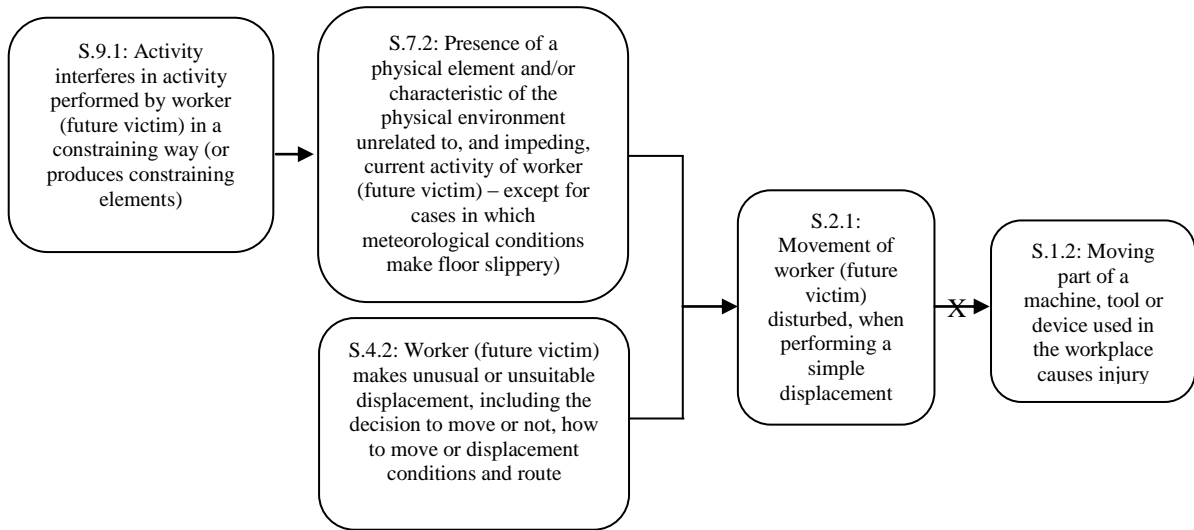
S.9.1: Activity interferes in activity performed by worker (future victim) in a constraining way (or produces constraining elements)

S.7.2: Presence of a physical element and/or characteristic of the physical environment unrelated to, and impeding, current activity of worker (future victim) – except for cases in which meteorological conditions make floor slippery)

S.4.2: Worker (future victim) makes unusual or unsuitable displacement, including the decision to move or not, how to move or displacement conditions and route

S.2.1: Movement of worker (future victim) disturbed, when performing a simple displacement

X

S.1.2: Moving part of a machine, tool or device used in the workplace causes injury